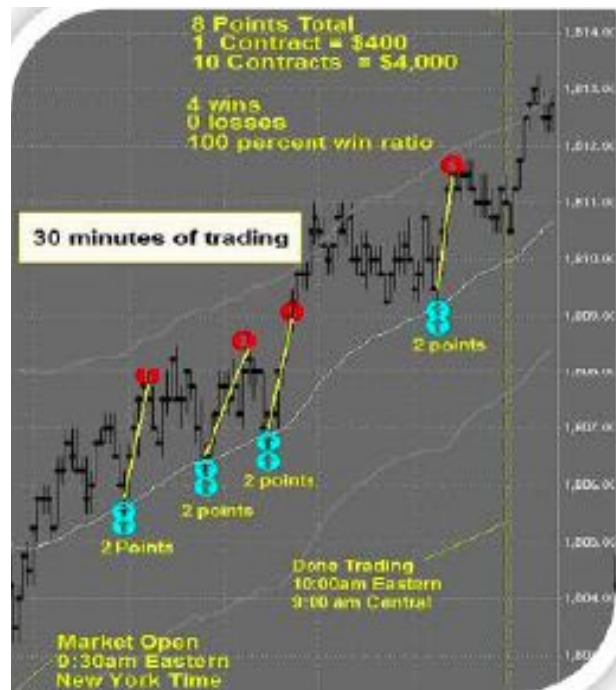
8 Points Total
1 Contract = $400
10 Contracts = $4,000

4 wins
0 losses
100 percent win ratio

30 minutes of trading

2 Points

2 points

2 points

2 points

Done Trading
10:00am Eastern
9:00 am Central

Market Open
9:30am Eastern
New York Time

1,814.00
1,813.00
1,812.00
1,811.00
1,810.00
1,809.00
1,808.00
1,807.00
1,806.00
1,805.00
1,804.00
1,80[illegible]